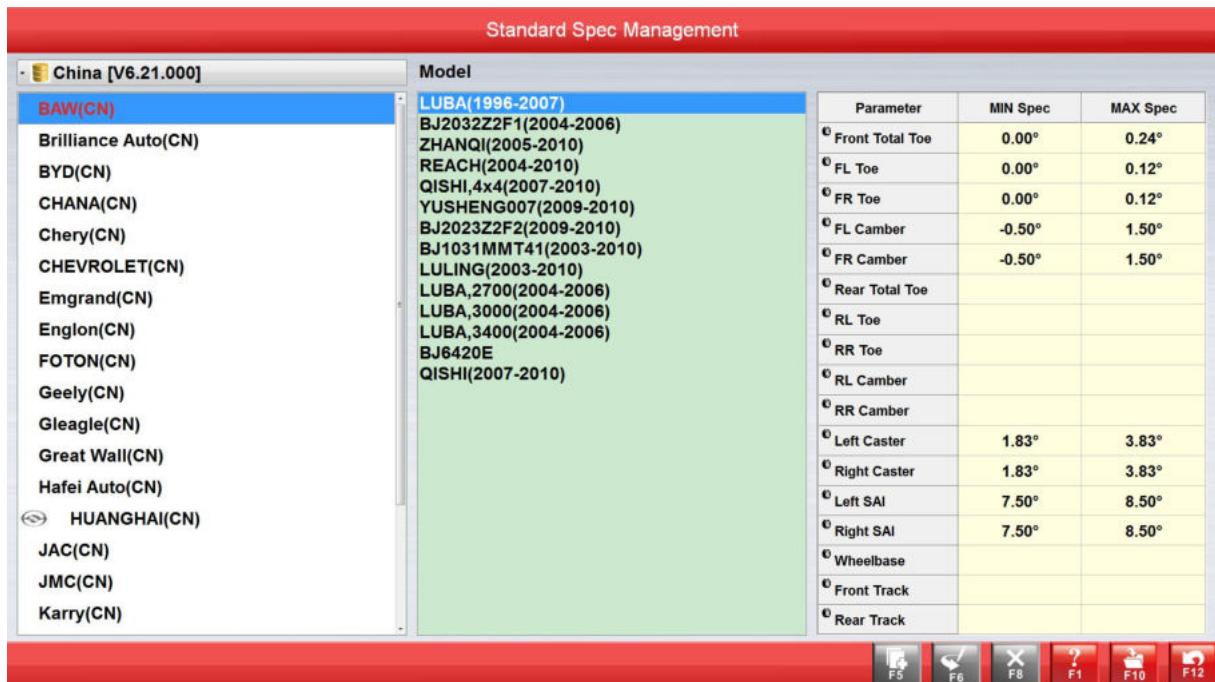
Standard Spec Management

China [V6.21.000]

BAW(CN)
Brilliance Auto(CN)
BYD(CN)
CHANA(CN)
Chery(CN)
CHEVROLET(CN)
Emgrand(CN)
Englon(CN)
FOTON(CN)
Geely(CN)
Gleagle(CN)
Great Wall(CN)
Hafei Auto(CN)
HUANGHAI(CN)
JAC(CN)
JMC(CN)
Karry(CN)

Model

LUBA(1996-2007)
BJ2032Z2F1(2004-2006)
ZHANQI(2005-2010)
REACH(2004-2010)
QISHI,4x4(2007-2010)
YUSHENG007(2009-2010)
BJ2023Z2F2(2009-2010)
BJ1031MMT41(2003-2010)
LULING(2003-2010)
LUBA,2700(2004-2006)
LUBA,3000(2004-2006)
LUBA,3400(2004-2006)
BJ6420E
QISHI(2007-2010)

| Parameter | MIN Spec | MAX Spec |
|---|---|---|
| Front Total Toe | 0.00° | 0.24° |
| FL Toe | 0.00° | 0.12° |
| FR Toe | 0.00° | 0.12° |
| FL Camber | -0.50° | 1.50° |
| FR Camber | -0.50° | 1.50° |
| Rear Total Toe | | |
| RL Toe | | |
| RR Toe | | |
| RL Camber | | |
| RR Camber | | |
| Left Caster | 1.83° | 3.83° |
| Right Caster | 1.83° | 3.83° |
| Left SAI | 7.50° | 8.50° |
| Right SAI | 7.50° | 8.50° |
| Wheelbase | | |
| Front Track | | |
| Rear Track | | |

F5 F6 F8 F1 F10 F12